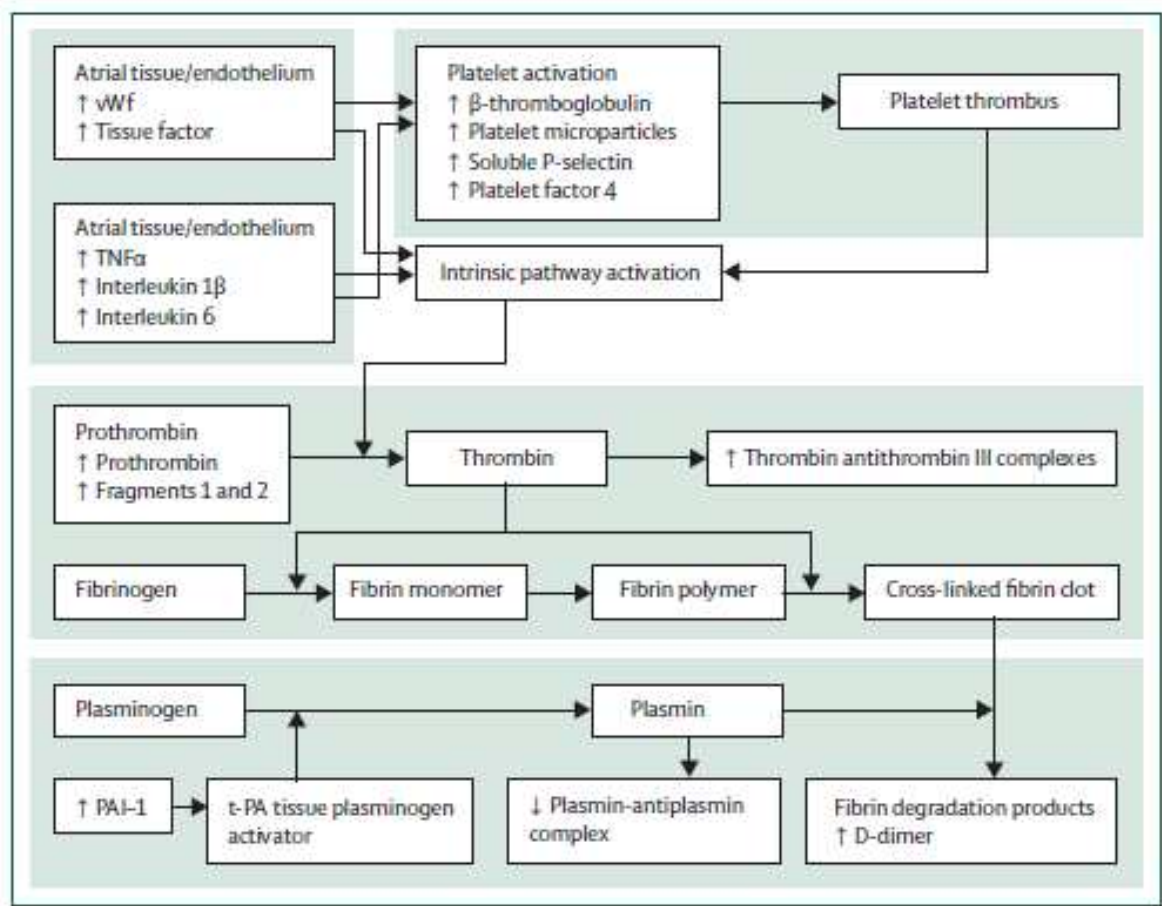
Atrial tissue/endothelium
↑ vWf
↑ Tissue factor

Platelet activation
↑ β-thromboglobulin
↑ Platelet microparticles
↑ Soluble P-selectin
↑ Platelet factor 4

Platelet thrombus

Atrial tissue/endothelium
↑ TNFα
↑ Interleukin 1β
↑ Interleukin 6

Intrinsic pathway activation

Prothrombin
↑ Prothrombin
↑ Fragments 1 and 2

Thrombin

↑ Thrombin antithrombin III complexes

Fibrinogen

Fibrin monomer

Fibrin polymer

Cross-linked fibrin clot

Plasminogen

Plasmin

↑ PAI-1

t-PA tissue plasminogen activator

↓ Plasmin-antiplasmin complex

Fibrin degradation products
↑ D-dimer